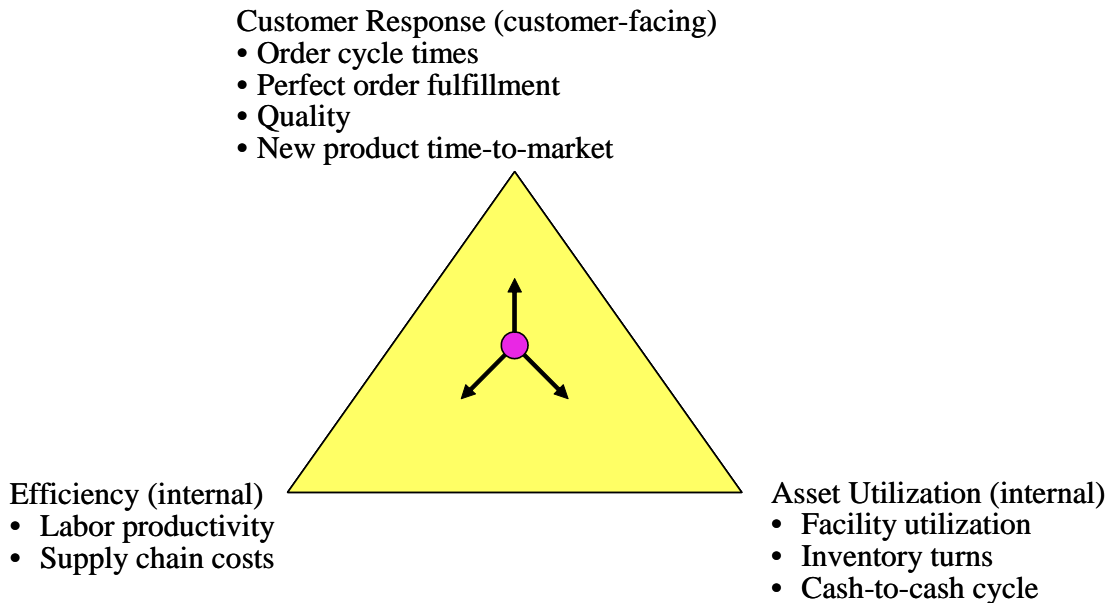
Customer Response (customer-facing)
• Order cycle times
• Perfect order fulfillment
• Quality
• New product time-to-market

Efficiency (internal)
• Labor productivity
• Supply chain costs

Asset Utilization (internal)
• Facility utilization
• Inventory turns
• Cash-to-cash cycle